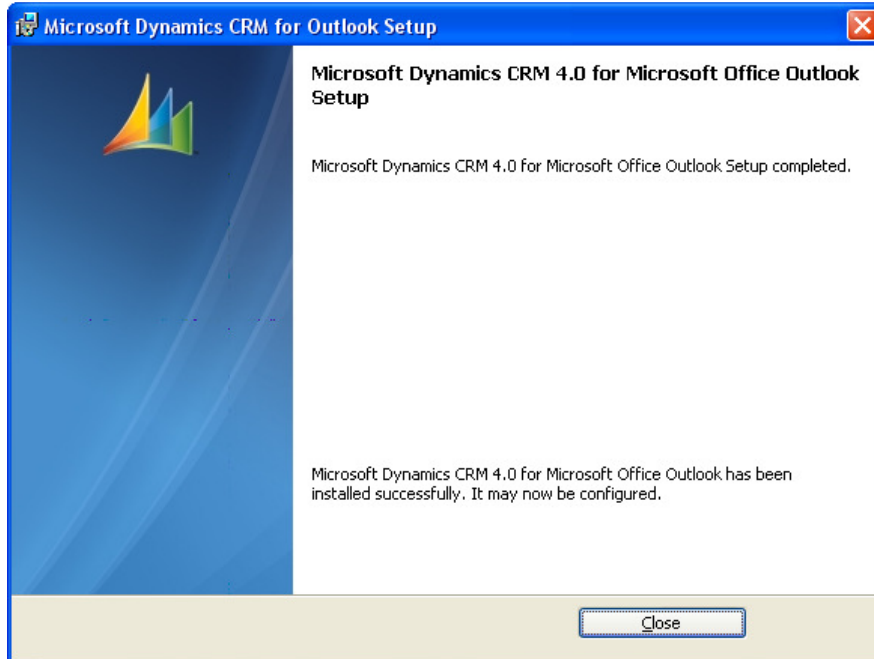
Microsoft Dynamics CRM for Outlook Setup

Microsoft Dynamics CRM 4.0 for Microsoft Office Outlook Setup

Microsoft Dynamics CRM 4.0 for Microsoft Office Outlook Setup completed.

Microsoft Dynamics CRM 4.0 for Microsoft Office Outlook has been installed successfully. It may now be configured.

Close